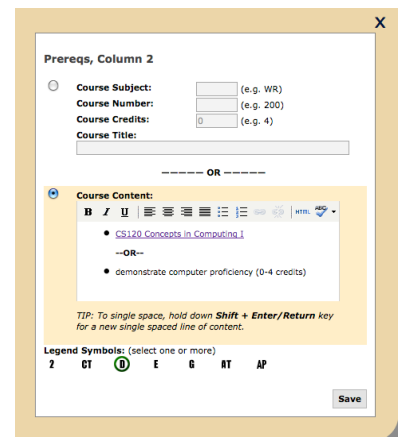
X

Prereqs, Column 2

Course Subject: (e.g. WR)
Course Number: (e.g. 200)
Course Credits: 0 (e.g. 4)
Course Title:

------ OR ------

Course Content:

B I U HTML

- CS120 Concepts in Computing I

--OR--

- demonstrate computer proficiency (0-4 credits)

TIP: To single space, hold down **Shift + Enter/Return** key for a new single spaced line of content.

Legend Symbols: (select one or more)
2 CT D E G AT AP

Save